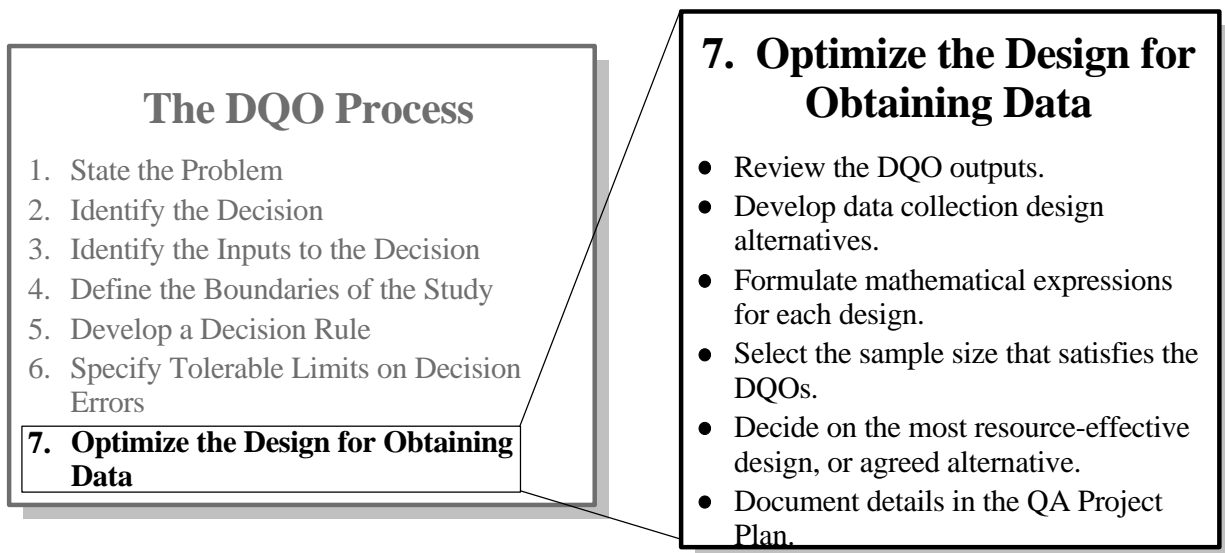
The DQO Process

1. State the Problem
2. Identify the Decision
3. Identify the Inputs to the Decision
4. Define the Boundaries of the Study
5. Develop a Decision Rule
6. Specify Tolerable Limits on Decision Errors
7. Optimize the Design for Obtaining Data

7. Optimize the Design for Obtaining Data

- Review the DQO outputs.
- Develop data collection design alternatives.
- Formulate mathematical expressions for each design.
- Select the sample size that satisfies the DQOs.
- Decide on the most resource-effective design, or agreed alternative.
- Document details in the QA Project Plan.